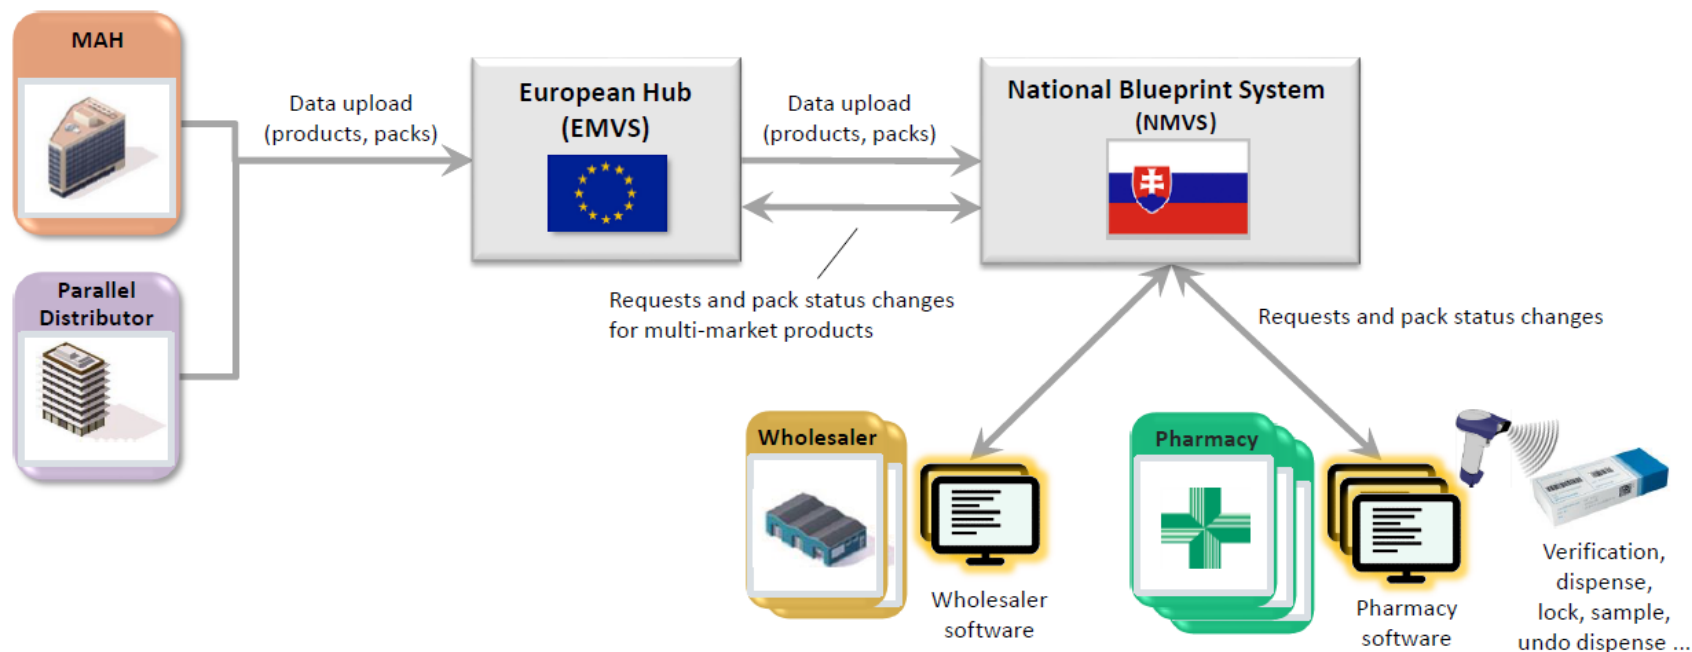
MAH

Parallel Distributor

Data upload (products, packs)

European Hub (EMVS)

Data upload (products, packs)

National Blueprint System (NMVS)

Requests and pack status changes for multi-market products

Requests and pack status changes

Wholesaler

Wholesaler software

Pharmacy

Pharmacy software

Verification, dispense, lock, sample, undo dispense ...